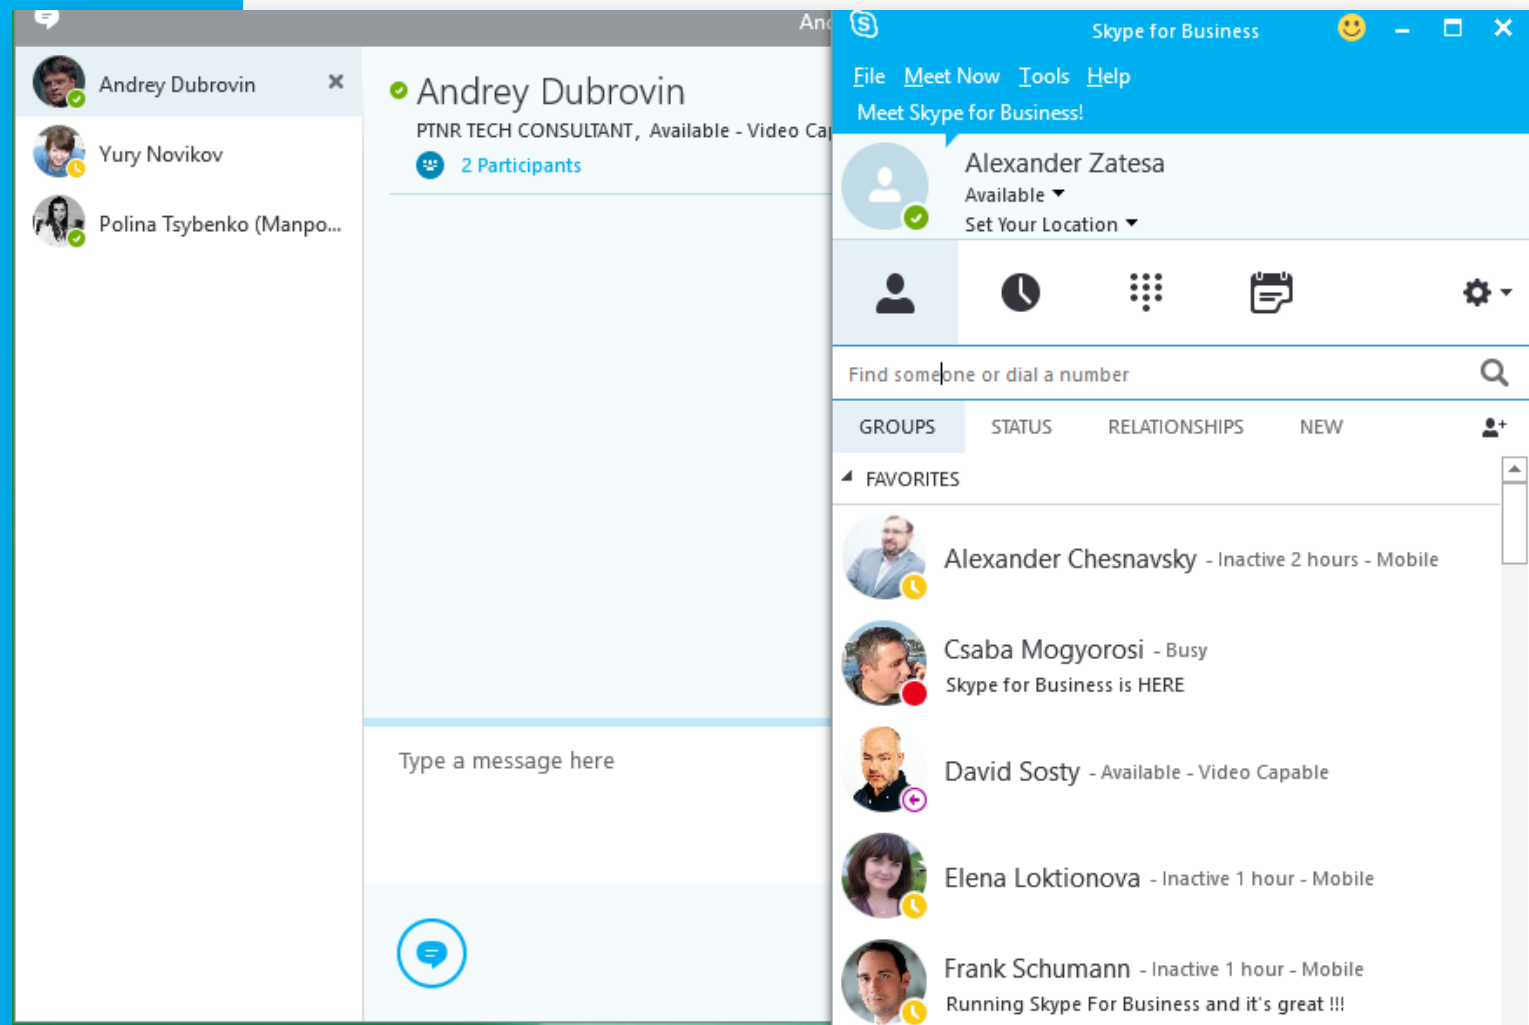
And

Andrey Dubrovin

Yury Novikov

Polina Tsybenko (Manpo...

Andrey Dubrovin
PTNR TECH CONSULTANT, Available - Video Ca
2 Participants

Type a message here

Skype for Business

File Meet Now Tools Help
Meet Skype for Business!

Alexander Zatesa
Available
Set Your Location

Find someone or dial a number

GROUPS STATUS RELATIONSHIPS NEW

FAVORITES

Alexander Chesnavsky - Inactive 2 hours - Mobile

Csaba Mogyorosi - Busy
Skype for Business is HERE

David Sosty - Available - Video Capable

Elena Loktionova - Inactive 1 hour - Mobile

Frank Schumann - Inactive 1 hour - Mobile
Running Skype For Business and it's great !!!